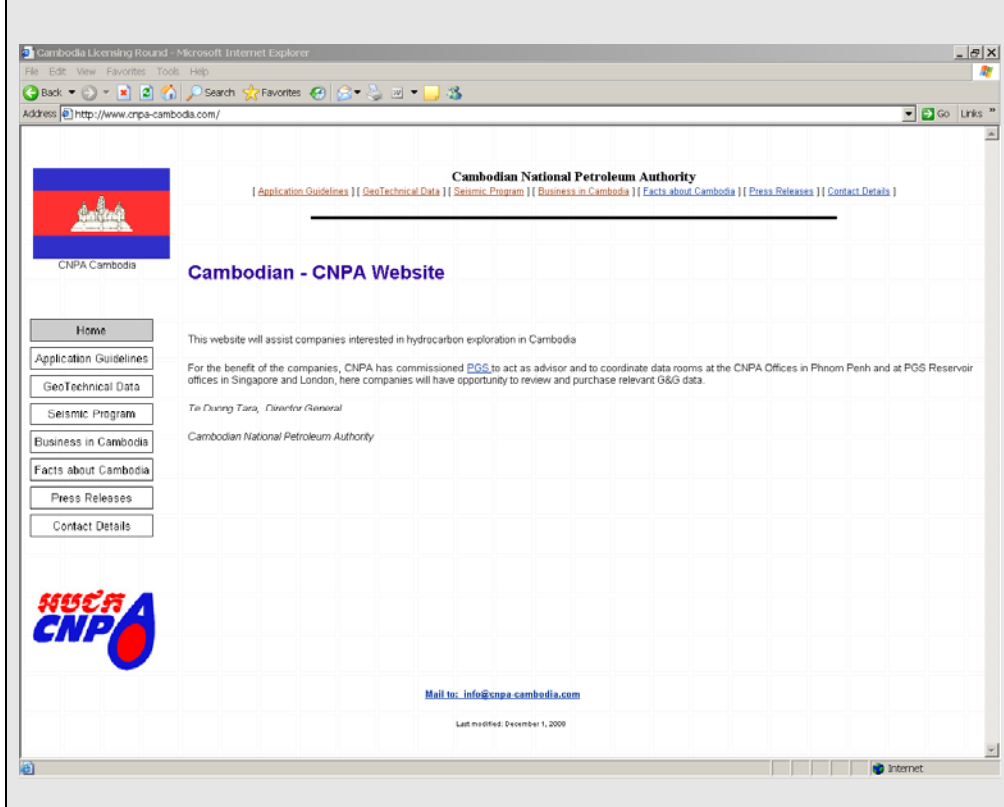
Cambodia Licensing Round - Microsoft Internet Explorer

File Edit View Favorites Tools Help

Back Search Favorites

Address http://www.cnpa-cambodia.com/ Go Links

CNPA Cambodia

Cambodian National Petroleum Authority

[ Application Guidelines ] [ GeoTechnical Data ] [ Seismic Program ] [ Business in Cambodia ] [ Facts about Cambodia ] [ Press Releases ] [ Contact Details ]

Cambodian - CNPA Website

Home

Application Guidelines

GeoTechnical Data

Seismic Program

Business in Cambodia

Facts about Cambodia

Press Releases

Contact Details

This website will assist companies interested in hydrocarbon exploration in Cambodia

For the benefit of the companies, CNPA has commissioned PGS to act as advisor and to coordinate data rooms at the CNPA Offices in Phnom Penh and at PGS Reservoir offices in Singapore and London, here companies will have opportunity to review and purchase relevant G&G data.

Te Duong Tara, Director General

Cambodian National Petroleum Authority

CNPA

Mail to: info@cnpa-cambodia.com

Last modified: December 1, 2000

Internet